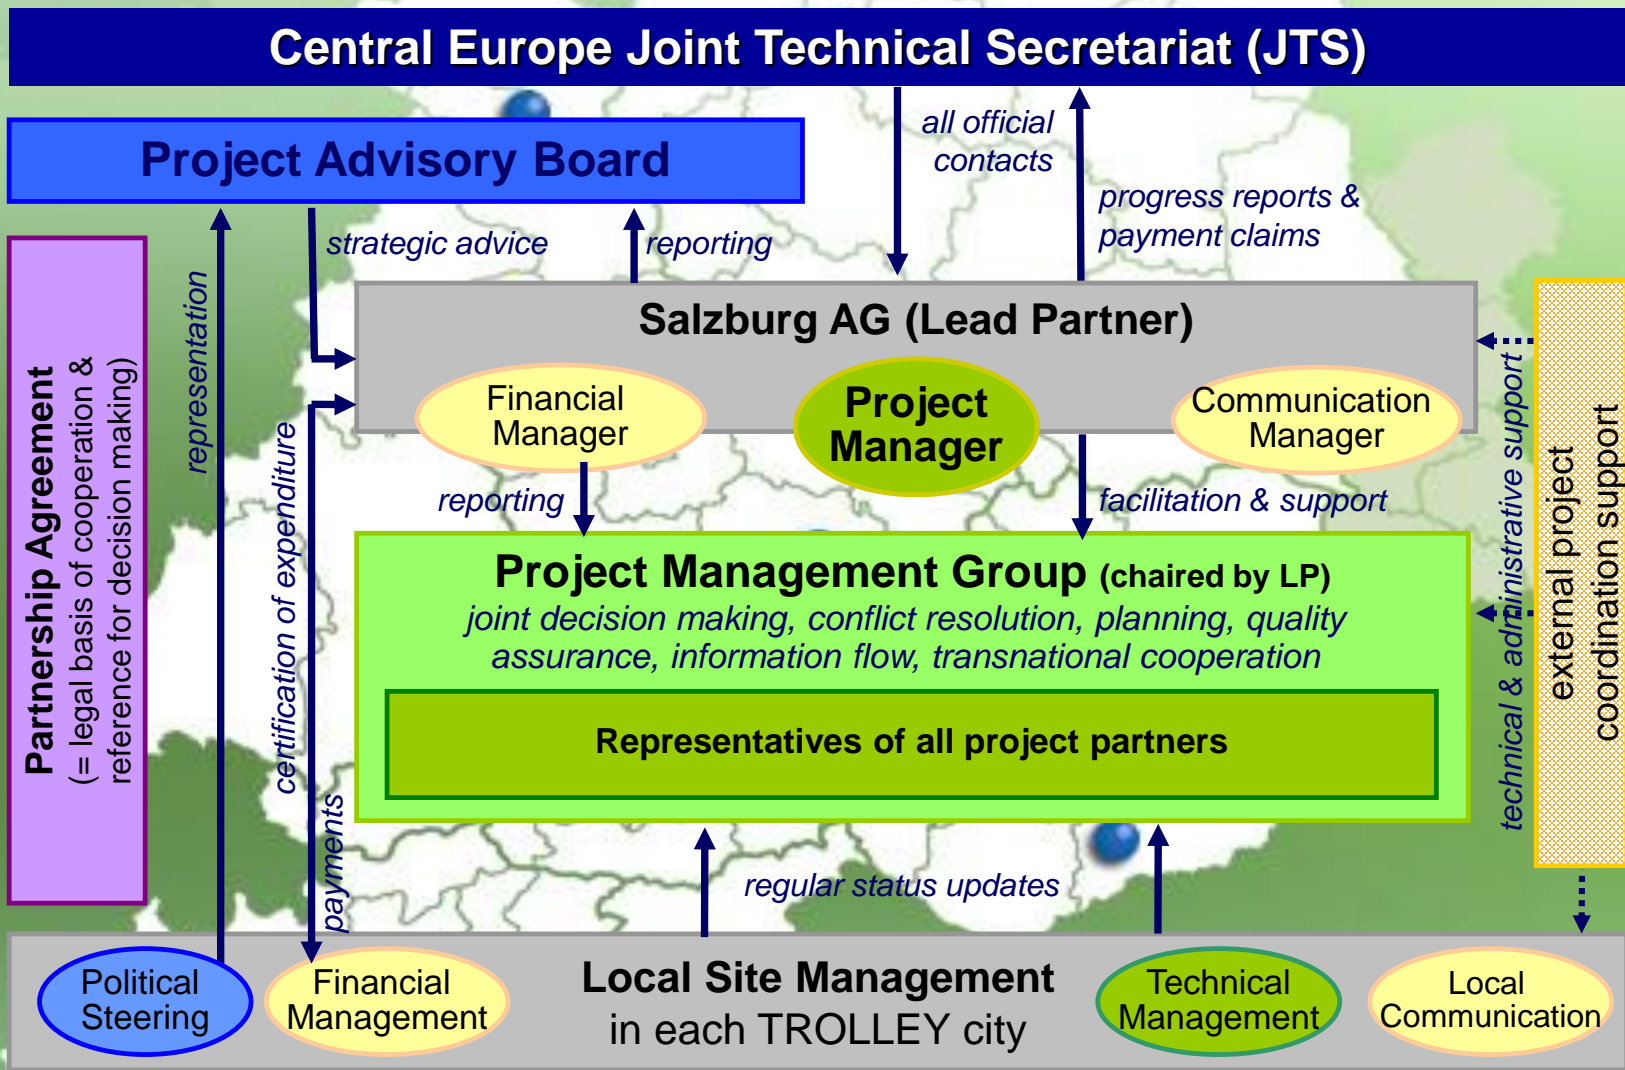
Central Europe Joint Technical Secretariat (JTS)

Project Advisory Board

all official contacts

progress reports & payment claims

strategic advice

reporting

Partnership Agreement (= legal basis of cooperation & reference for decision making)

representation

Salzburg AG (Lead Partner)

Financial Manager

Project Manager

Communication Manager

certification of expenditure

reporting

facilitation & support

technical & administrative support

external project coordination support

Project Management Group (chaired by LP)

joint decision making, conflict resolution, planning, quality assurance, information flow, transnational cooperation

Representatives of all project partners

payments

regular status updates

Political Steering

Financial Management

Local Site Management in each TROLLEY city

Technical Management

Local Communication